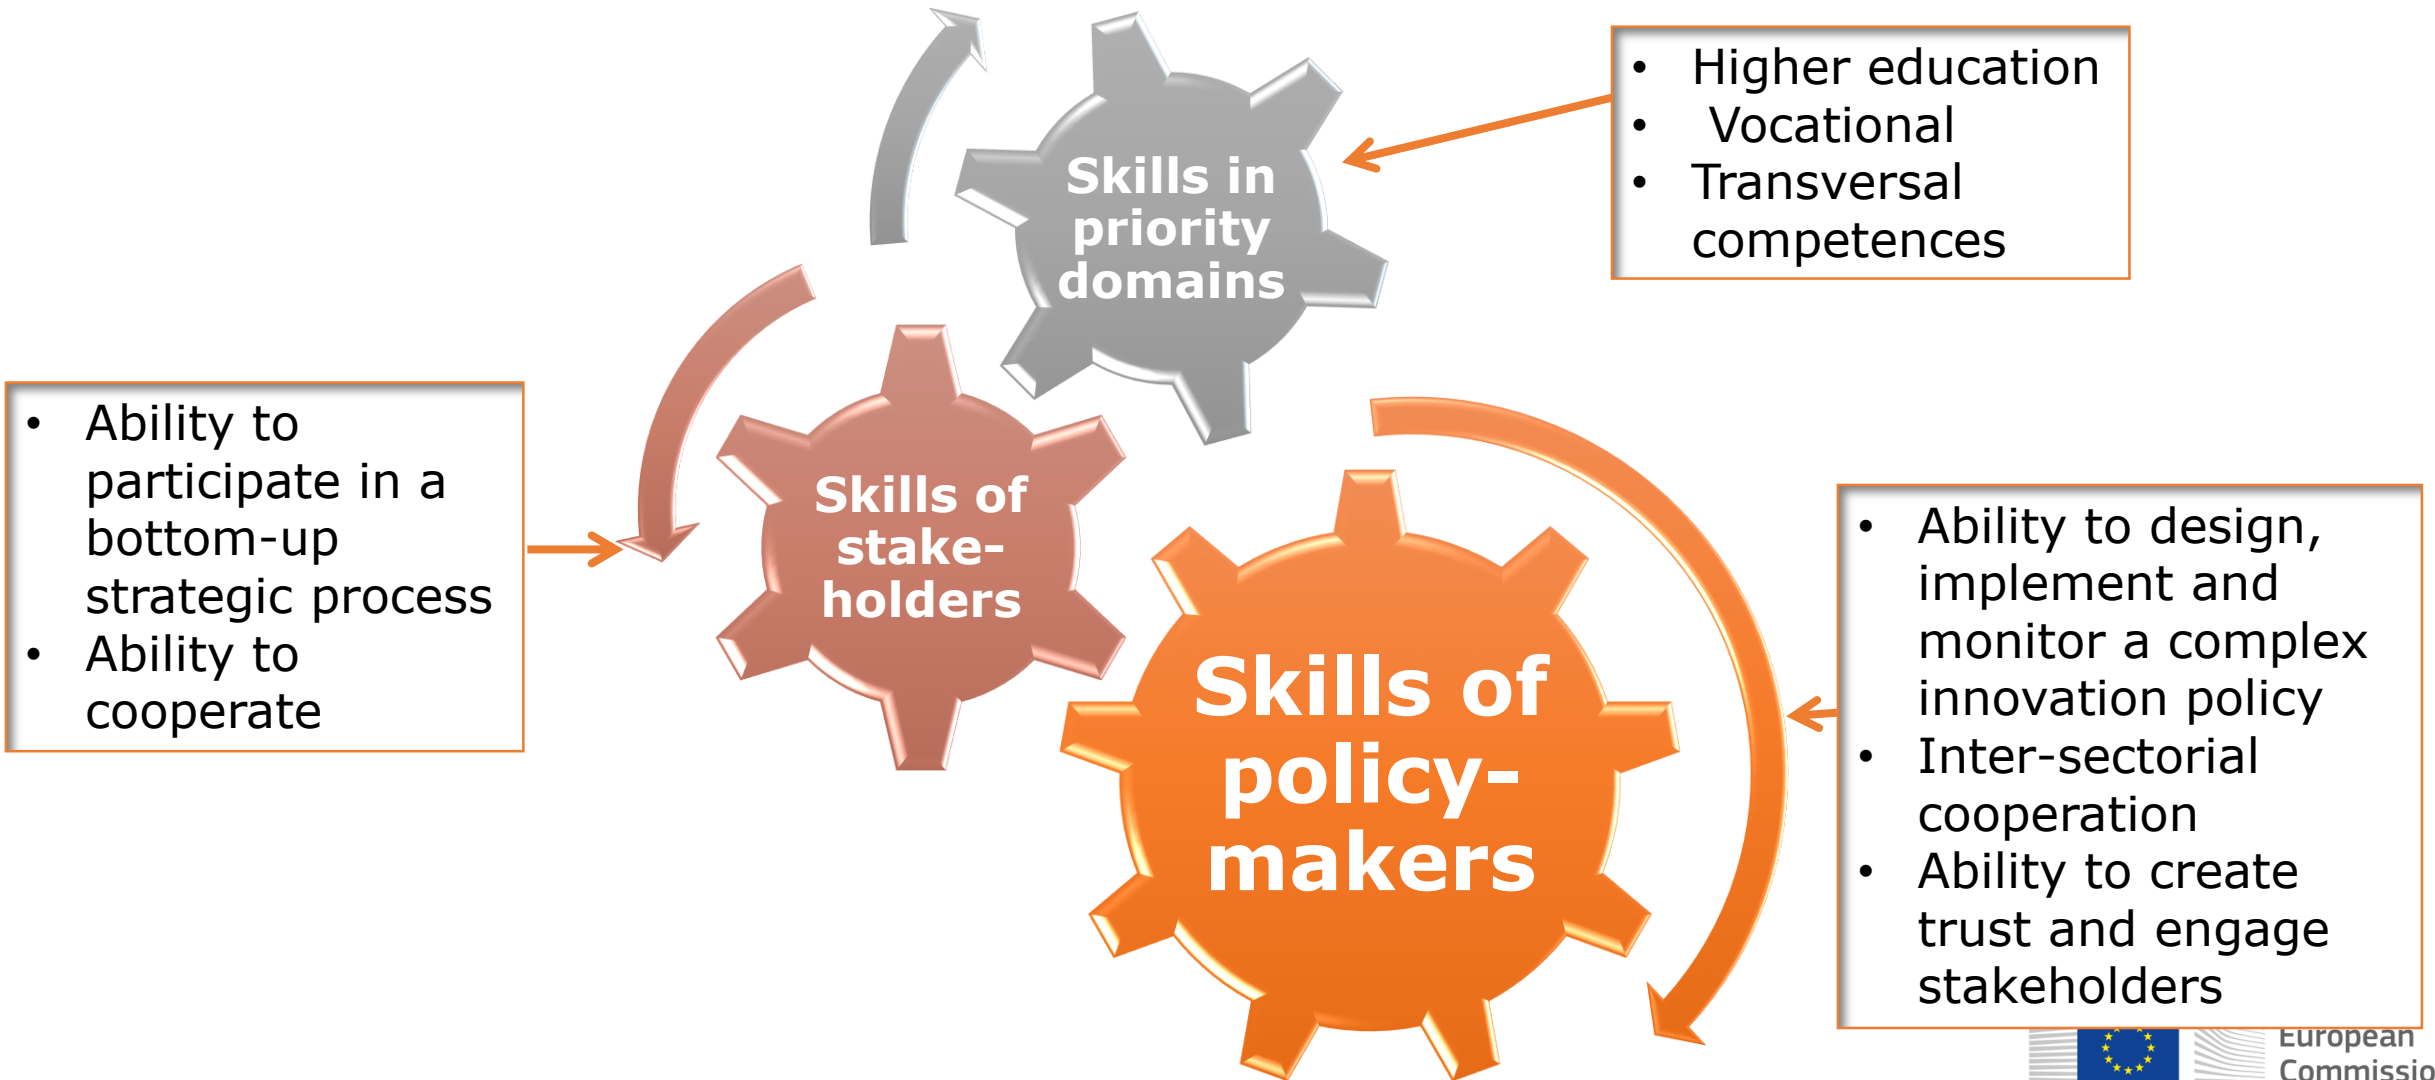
Skills in priority domains

- Higher education
- Vocational
- Transversal competences

- Ability to participate in a bottom-up strategic process
- Ability to cooperate

Skills of stake-holders

Skills of policy-makers

- Ability to design, implement and monitor a complex innovation policy
- Inter-sectorial cooperation
- Ability to create trust and engage stakeholders

European Commissio